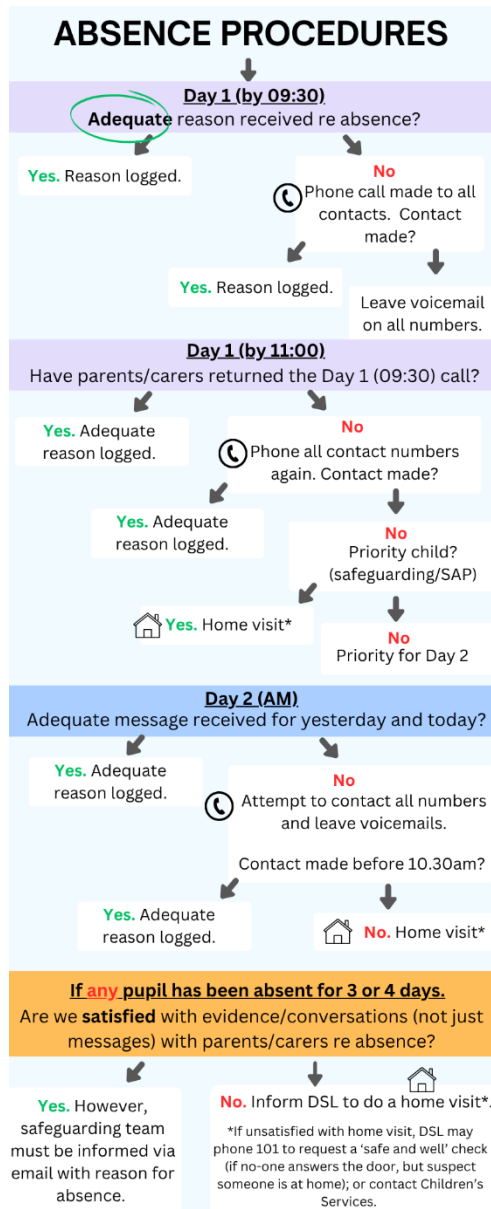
ABSENCE PROCEDURES

Day 1 (by 09:30)
Adequate reason received re absence?

Yes. Reason logged.

No
Phone call made to all contacts. Contact made?

Yes. Reason logged.

Leave voicemail on all numbers.

Day 1 (by 11:00)
Have parents/carers returned the Day 1 (09:30) call?

Yes. Adequate reason logged.

No
Phone all contact numbers again. Contact made?

Yes. Adequate reason logged.

No
Priority child? (safeguarding/SAP)

Yes. Home visit*

No
Priority for Day 2

Day 2 (AM)
Adequate message received for yesterday and today?

Yes. Adequate reason logged.

No
Attempt to contact all numbers and leave voicemails.

Contact made before 10.30am?

Yes. Adequate reason logged.

No. Home visit*

If any pupil has been absent for 3 or 4 days.
Are we satisfied with evidence/conversations (not just messages) with parents/carers re absence?

Yes. However, safeguarding team must be informed via email with reason for absence.

No. Inform DSL to do a home visit*.

*If unsatisfied with home visit, DSL may phone 101 to request a 'safe and well' check (if no-one answers the door, but suspect someone is at home); or contact Children's Services.